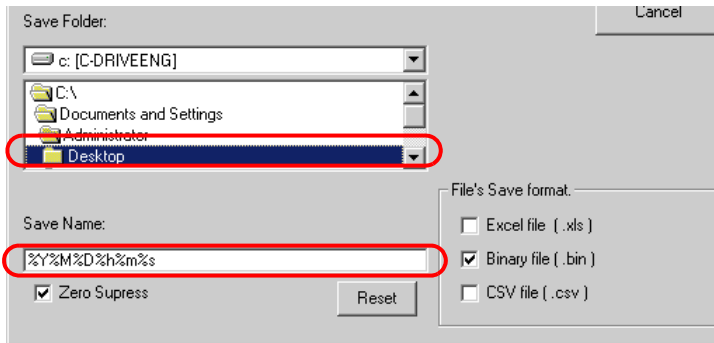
Save Folder:

Cancel

c: [C-DRIVEENG]

C:\

Documents and Settings

Administrator

Desktop

File's Save format.

Save Name:

Excel file ( .xls )

%Y%M%D%h%m%s

Binary file ( .bin )

Zero Supress

Reset

CSV file ( .csv )